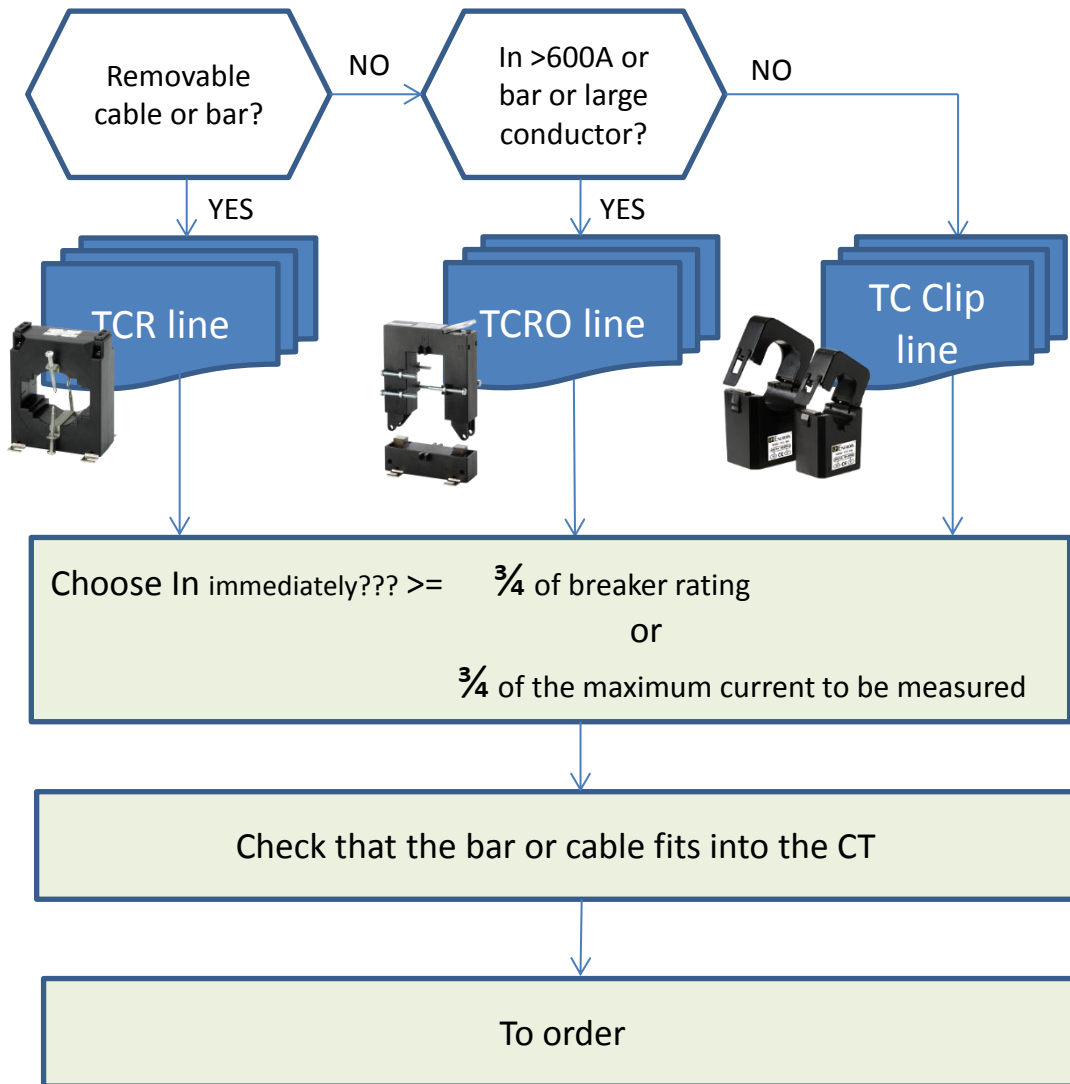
Removable cable or bar?

NO

In >600A or bar or large conductor?

NO

YES

YES

TCR line

TCRO line

TC Clip line

Choose In immediately??? >= ¾ of breaker rating

or

¾ of the maximum current to be measured

Check that the bar or cable fits into the CT

To order